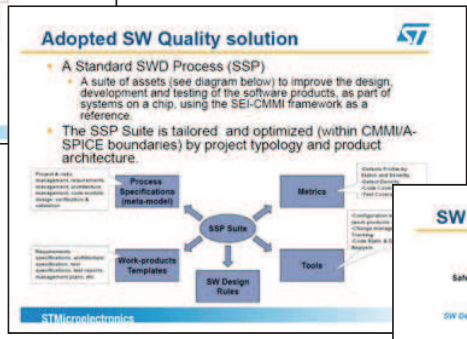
Adopted SW Quality solution

A Standard SWD Process (SSP)

A suite of assets (see diagram below) to improve the design, development and testing of the software products, as part of systems on a chip, using the SEI-CMMI framework as a reference.

The SSP Suite is tailored and optimized (within CMMI/A-SPICE boundaries) by project typology and product architecture.

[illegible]

Process Specifications (meta-model)

Metrics

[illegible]

SSP Suite

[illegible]

Work-products Templates

Tools

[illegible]

SW Design Rules

STMicroelectronics

SW

Saf

SW De